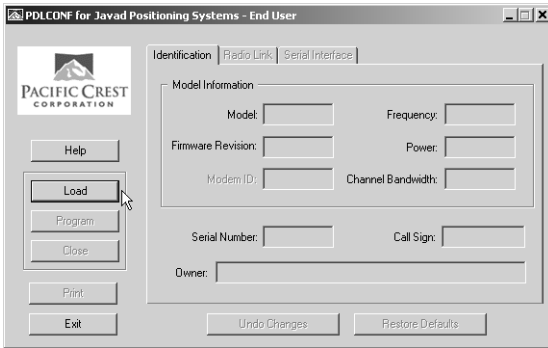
PDLCONF for Javad Positioning Systems - End User

PACIFIC CREST CORPORATION

Help

Load

Program

Close

Print

Exit

Identification | Radio Link | Serial Interface

Model Information

Model:

Frequency:

Firmware Revision:

Power:

Modem ID:

Channel Bandwidth:

Serial Number:

Call Sign:

Owner:

Undo Changes

Restore Defaults